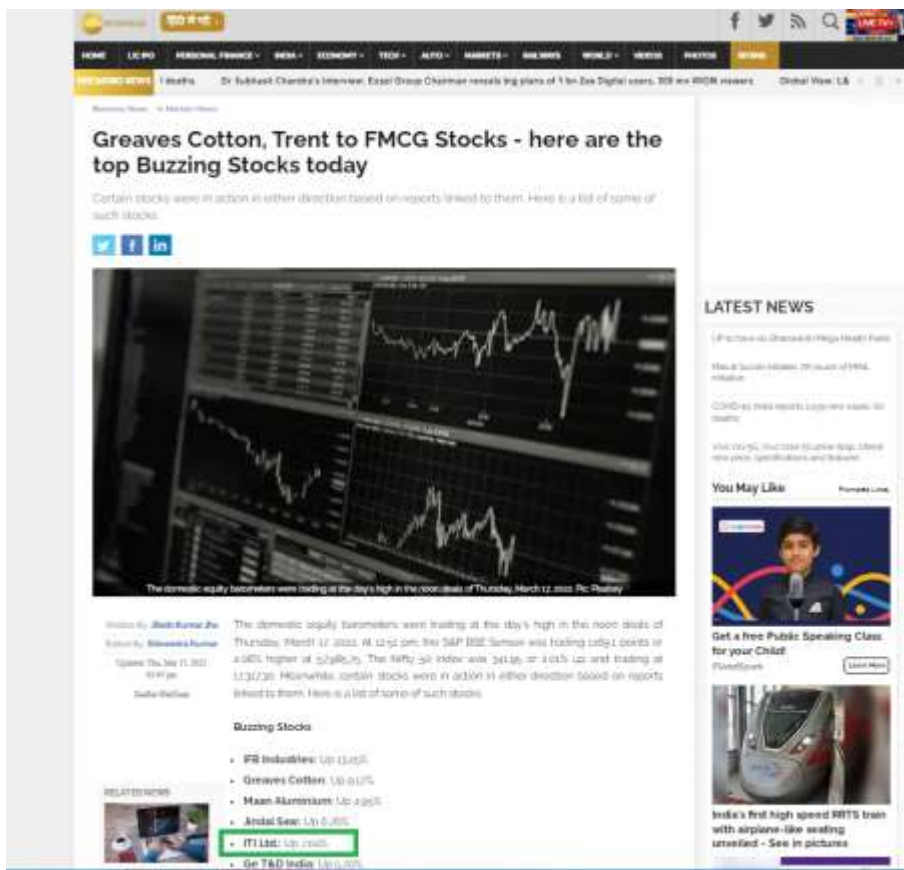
हिंदी में देखें

LIVE TV

HOME LIC IPO PERSONAL FINANCE INDIA ECONOMY TECH AUTO MARKETS RAILWAYS WORLD VIDEOS PHOTOS

BREAKING NEWS 1 deaths Dr Subhash Chandra's Interview: Essel Group Chairman reveals big plans of 1 bn Zee Digital users, 300 mn WION viewers Global View: LA

Business News » Market News

Greaves Cotton, Trent to FMCG Stocks - here are the top Buzzing Stocks today

Certain stocks were in action in either direction based on reports linked to them. Here is a list of some of such stocks.

The domestic equity barometers were trading at the day's high in the noon deals of Thursday, March 17, 2022. Pic: Pixabay

Written By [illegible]
Edited By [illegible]
Updated: Thu, Mar 17, 2022 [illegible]

The domestic equity barometers were trading at the day's high in the noon deals of Thursday, March 17, 2022. At 12:52 pm, the S&P BSE Sensex was trading 1,059.1 points or 1.86% higher at 57,918.75. The Nifty 50 index was 341.95 or 2.01% up and trading at 17,317.30. Meanwhile, certain stocks were in action in either direction based on reports linked to them. Here is a list of some of such stocks.

Buzzing Stocks

- IFB Industries: Up 13.05%
- Greaves Cotton: Up 9.17%
- Maan Aluminium: Up 4.95%
- Jindal Saw: Up 6.76%
- ITI Ltd.: Up 7.60%
- Ge T&D India: Up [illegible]

RELATED NEWS

LATEST NEWS

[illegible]

You May Like

Get a free Public Speaking Class for your Child!
PlanetSpark
Learn More

India's first high speed RRTS train with airplane-like seating unveiled - See in pictures